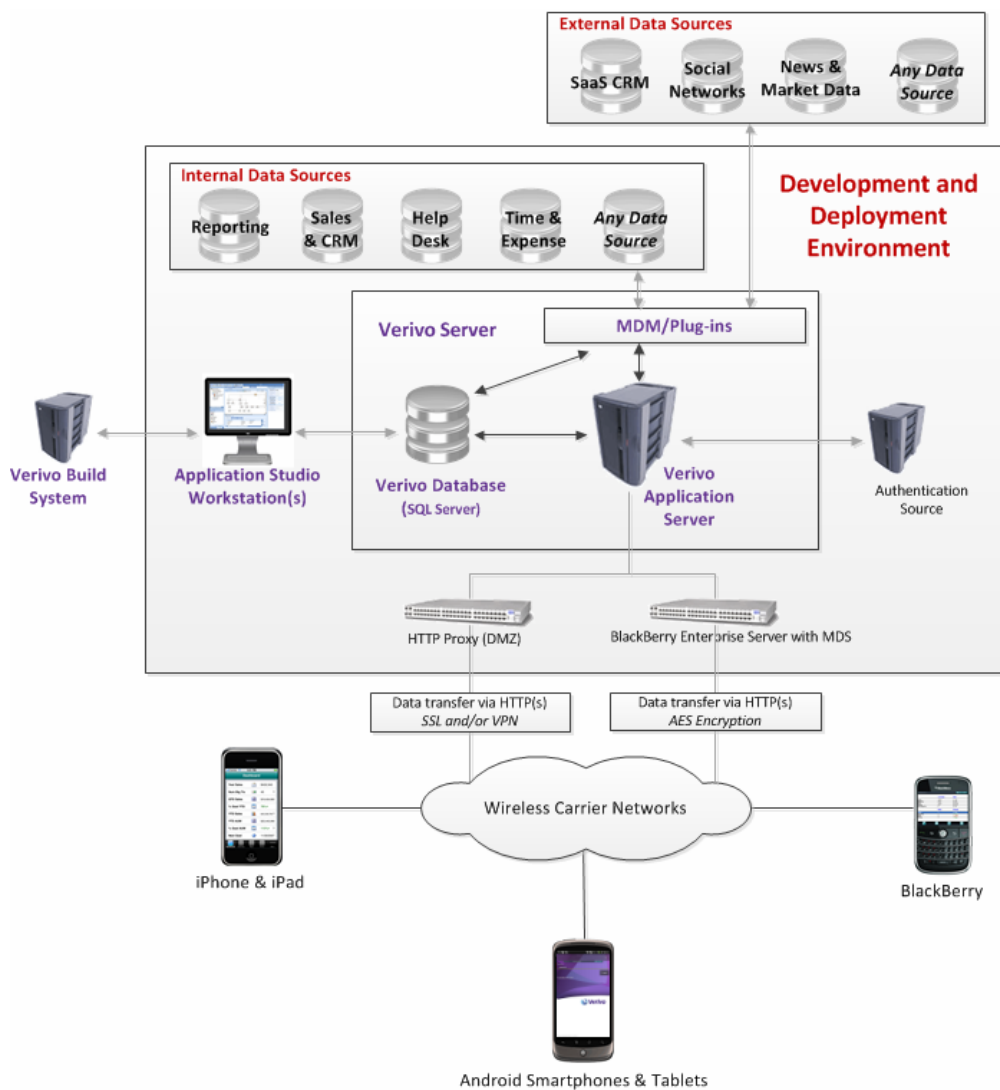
External Data Sources

SaaS CRM

Social Networks

News & Market Data

Any Data Source

Internal Data Sources

Reporting

Sales & CRM

Help Desk

Time & Expense

Any Data Source

Development and Deployment Environment

Verivo Server

MDM/Plug-ins

Verivo Build System

Application Studio Workstation(s)

Verivo Database (SQL Server)

Verivo Application Server

Authentication Source

HTTP Proxy (DMZ)

BlackBerry Enterprise Server with MDS

Data transfer via HTTP(s) *SSL and/or VPN*

Data transfer via HTTP(s) *AES Encryption*

Wireless Carrier Networks

iPhone & iPad

BlackBerry

Android Smartphones & Tablets